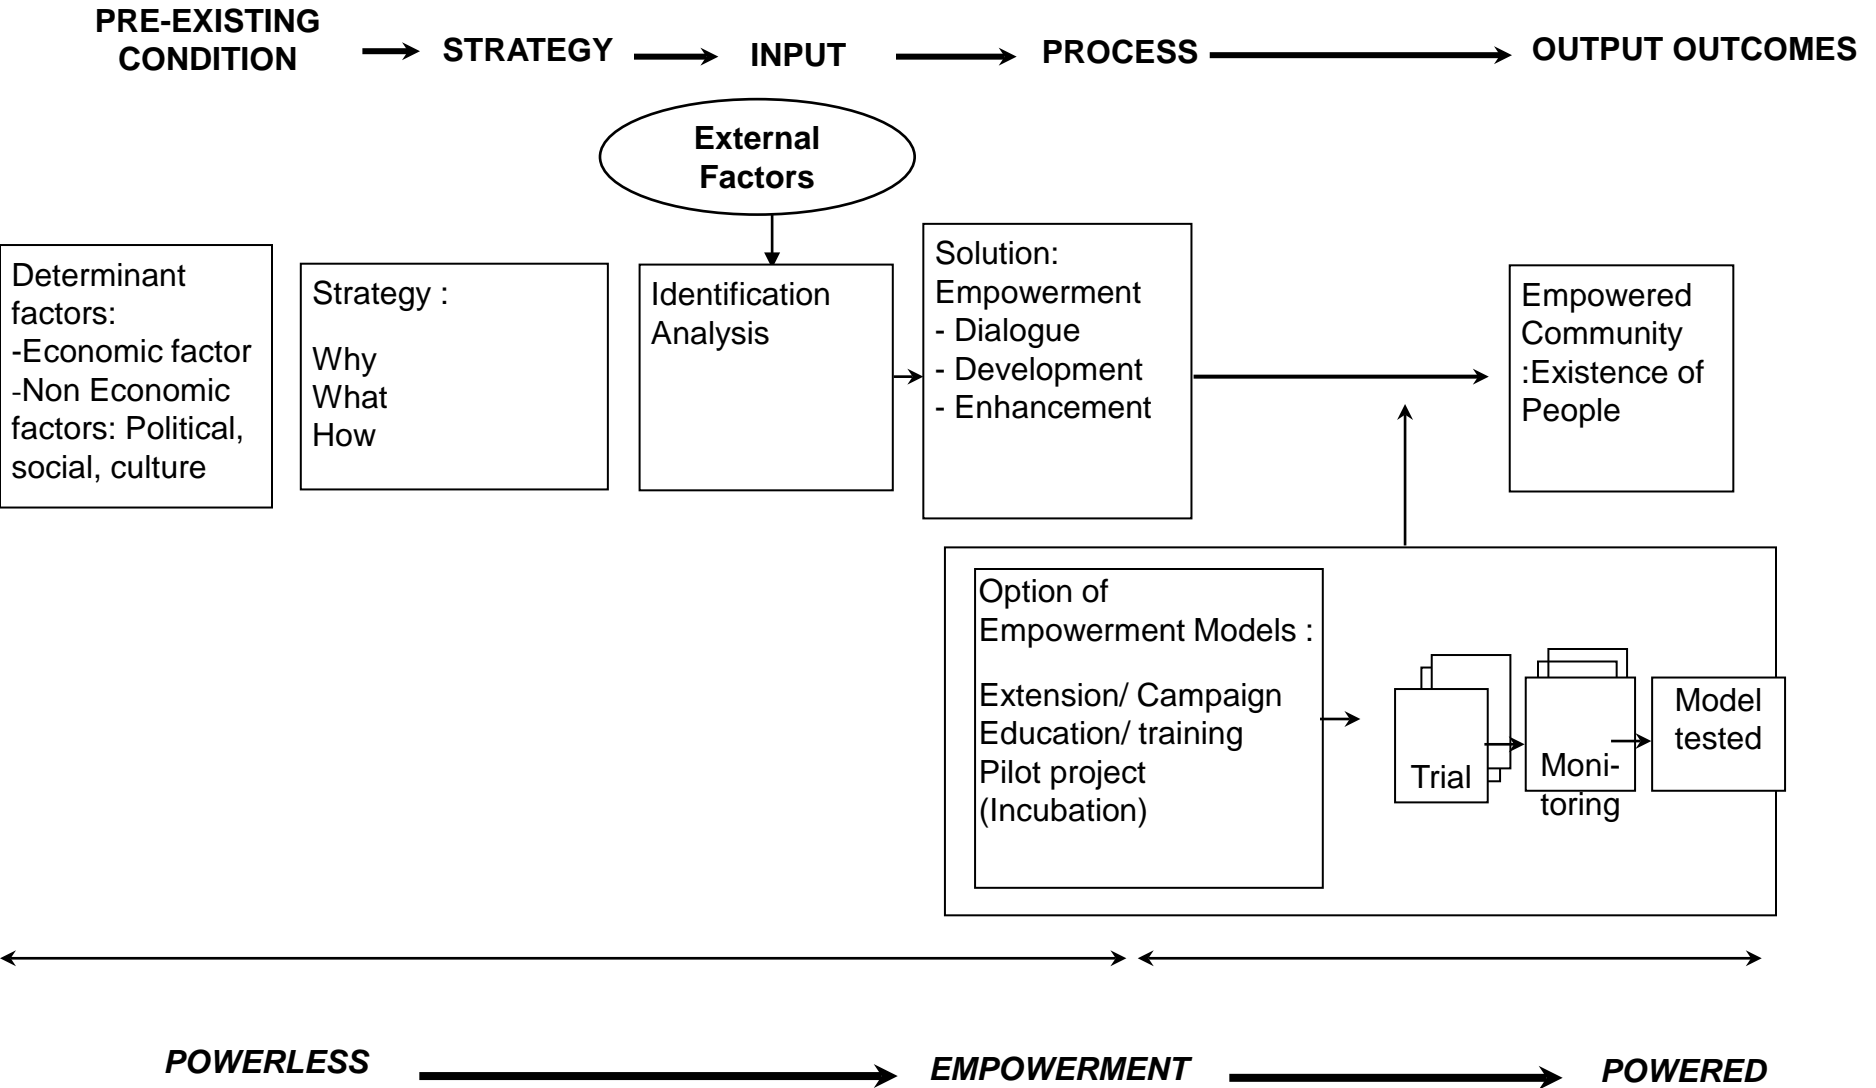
PRE-EXISTING CONDITION → STRATEGY → INPUT → PROCESS → OUTPUT OUTCOMES

External Factors

Determinant factors:
-Economic factor
-Non Economic factors: Political, social, culture

Strategy :

Why
What
How

Identification
Analysis

Solution:
Empowerment
- Dialogue
- Development
- Enhancement

Empowered Community :Existence of People

Option of Empowerment Models :

Extension/ Campaign
Education/ training
Pilot project (Incubation)

Trial

Moni-toring

Model tested

POWERLESS → EMPOWERMENT → POWERED